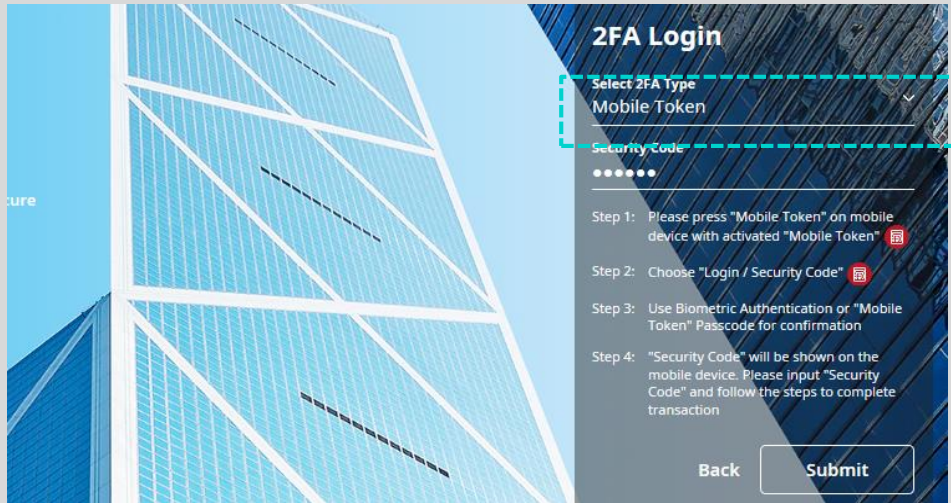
cure

2FA Login

Select 2FA Type
Mobile Token

Security Code
••••••

Step 1: Please press "Mobile Token" on mobile device with activated "Mobile Token"

Step 2: Choose "Login / Security Code"

Step 3: Use Biometric Authentication or "Mobile Token" Passcode for confirmation

Step 4: "Security Code" will be shown on the mobile device. Please input "Security Code" and follow the steps to complete transaction

Back Submit